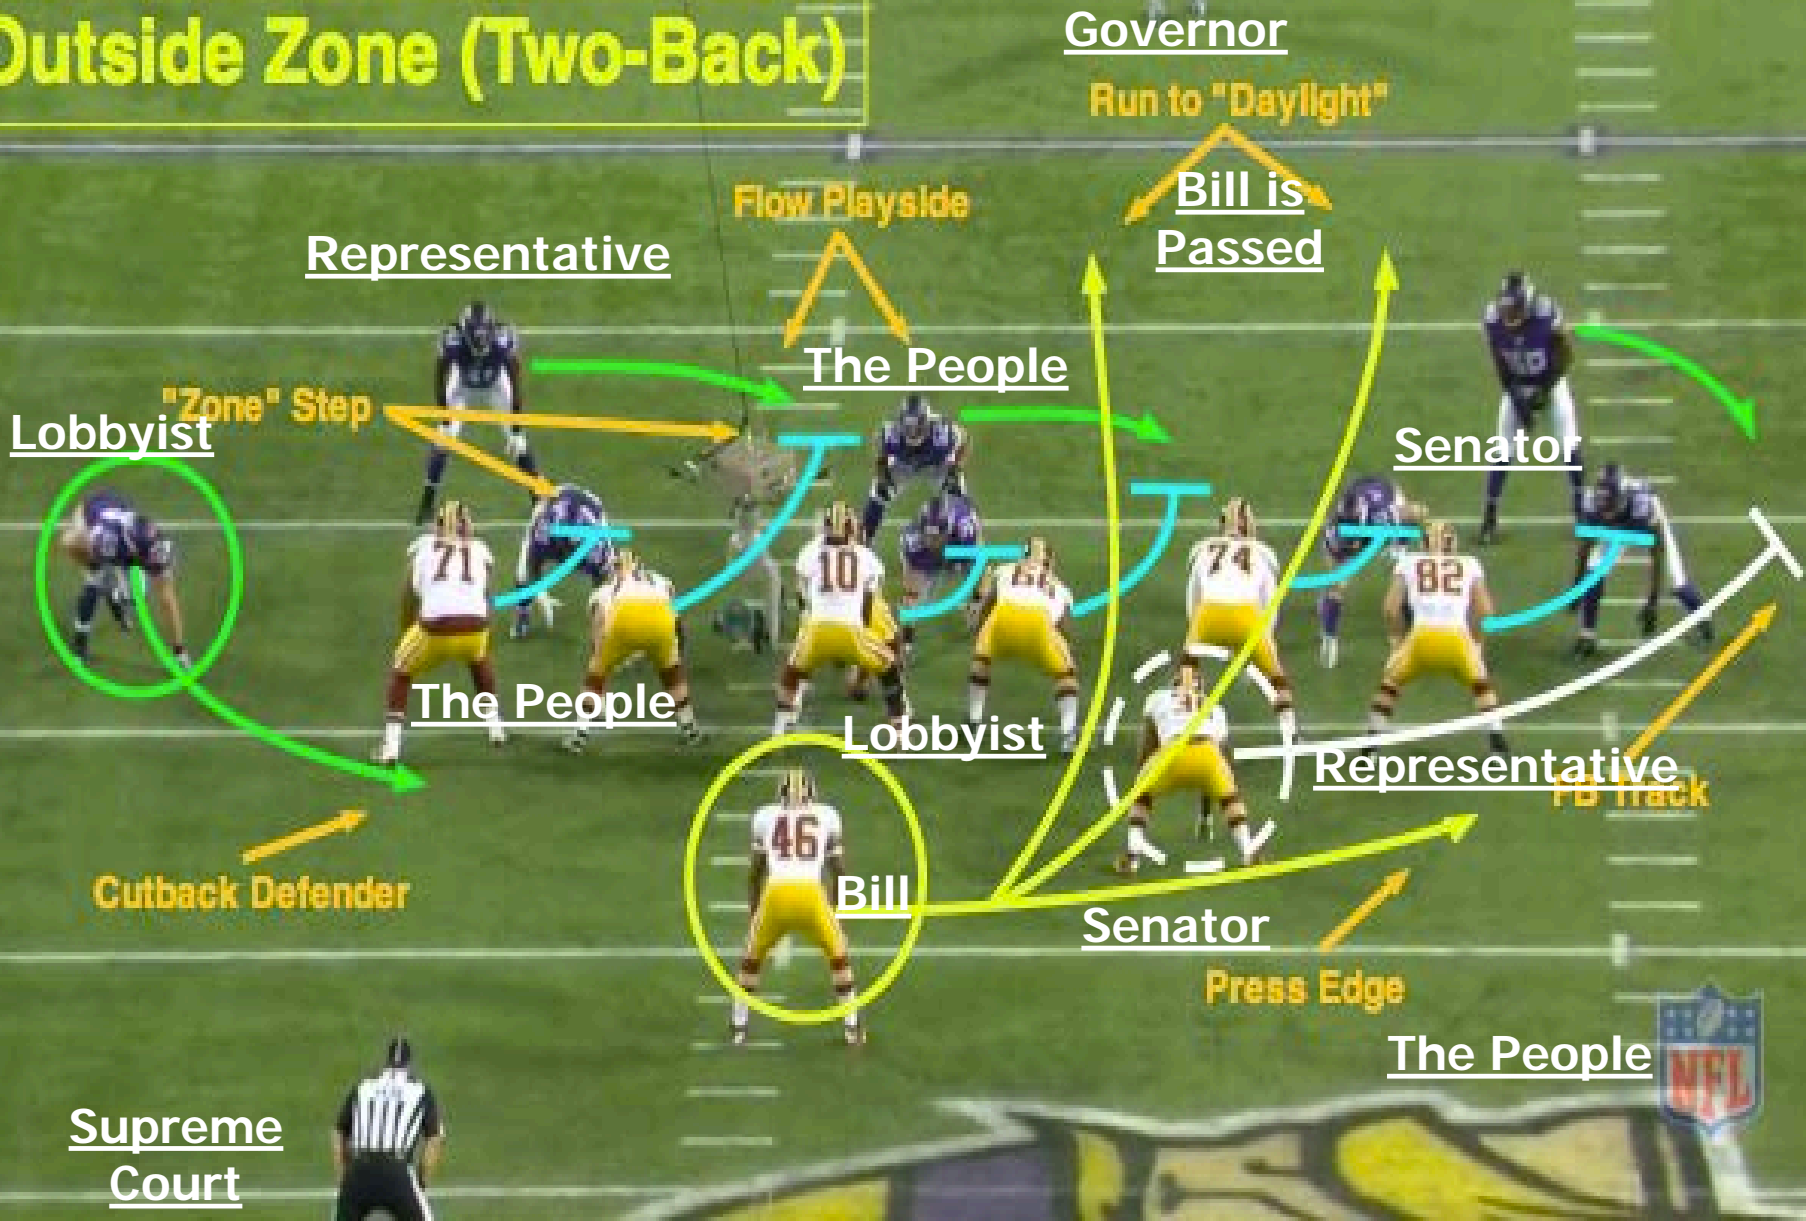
Outside Zone (Two-Back)

Governor

Run to "Daylight"

Bill is Passed

Flow Playside

Representative

The People

"Zone" Step

Lobbyist

Senator

71

10

74

82

The People

Lobbyist

Representative

FB Track

46

Bill

Cutback Defender

Senator

Press Edge

The People

NFL

Supreme Court